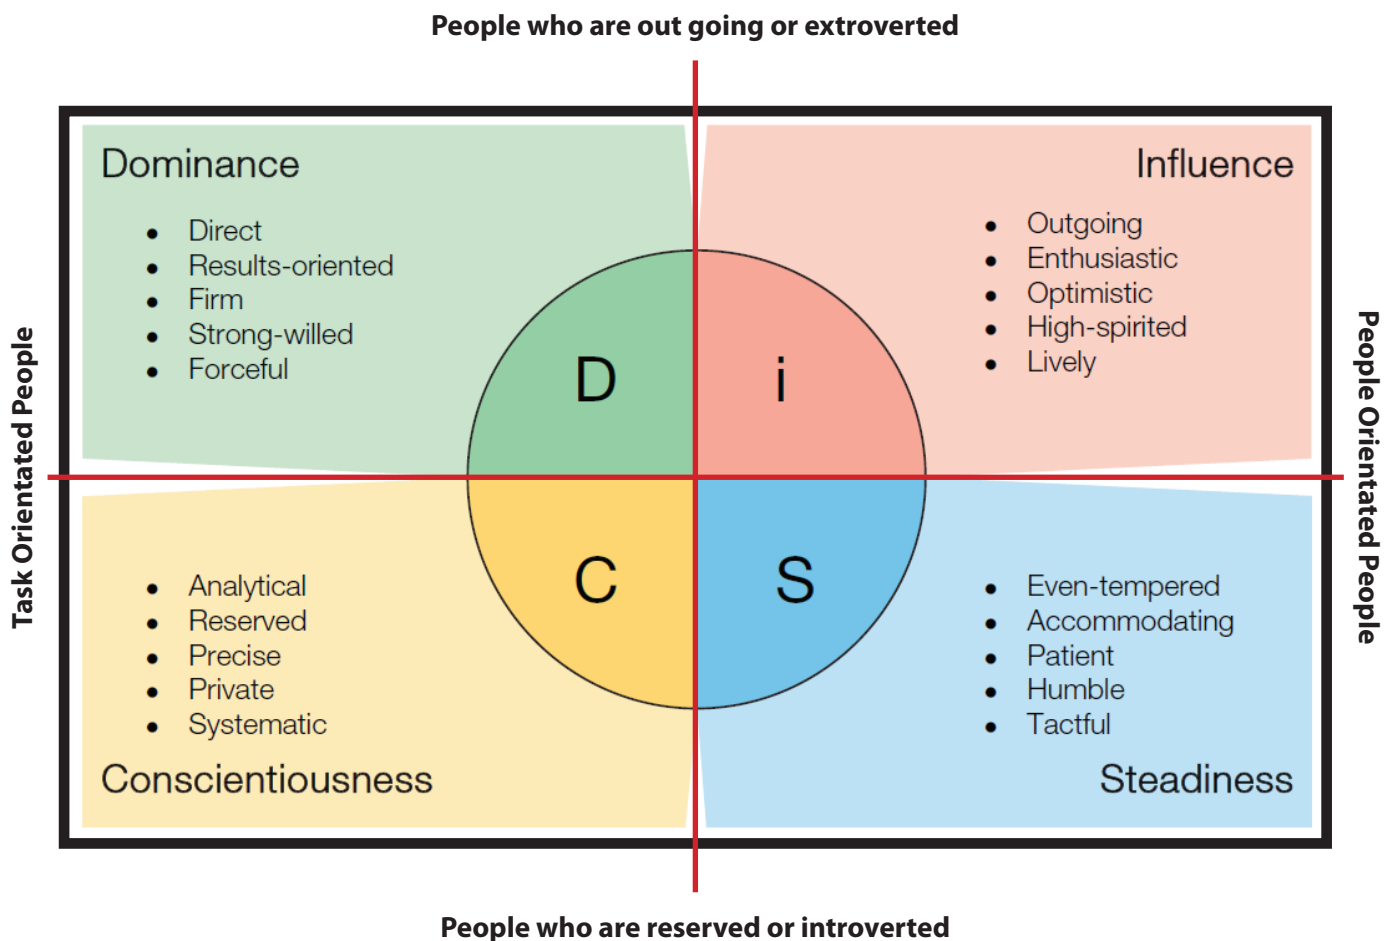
People who are out going or extroverted

Task Orientated People

Dominance

- Direct
- Results-oriented
- Firm
- Strong-willed
- Forceful

Influence

- Outgoing
- Enthusiastic
- Optimistic
- High-spirited
- Lively

D

i

C

S

- Analytical
- Reserved
- Precise
- Private
- Systematic

Conscientiousness

- Even-tempered
- Accommodating
- Patient
- Humble
- Tactful

Steadiness

People Orientated People

People who are reserved or introverted